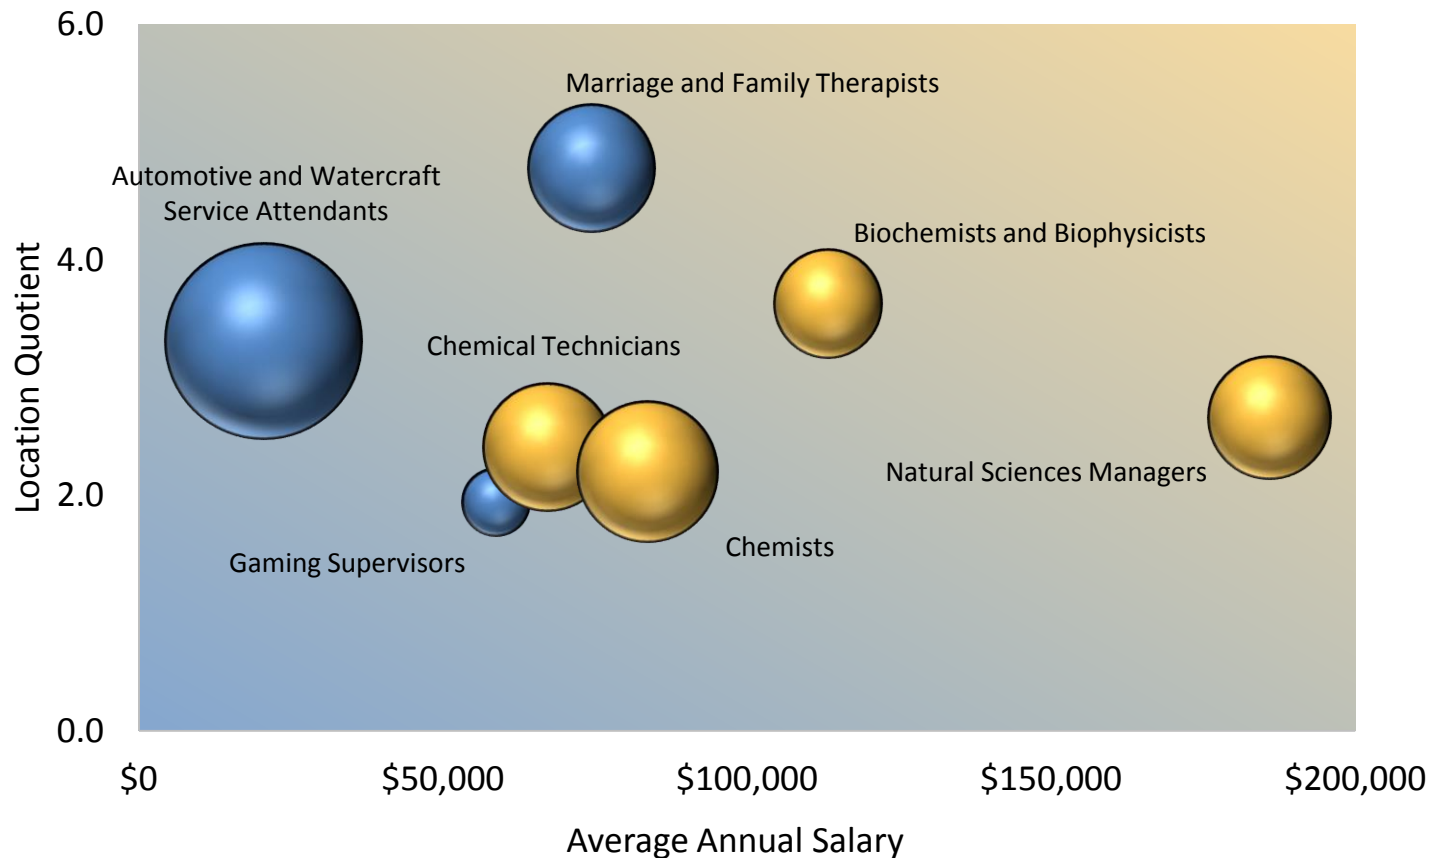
6.0
4.0
2.0
0.0
Location Quotient

Marriage and Family Therapists
Automotive and Watercraft Service Attendants
Biochemists and Biophysicists
Chemical Technicians
Natural Sciences Managers
Chemists
Gaming Supervisors

$0
$50,000
$100,000
$150,000
$200,000
Average Annual Salary